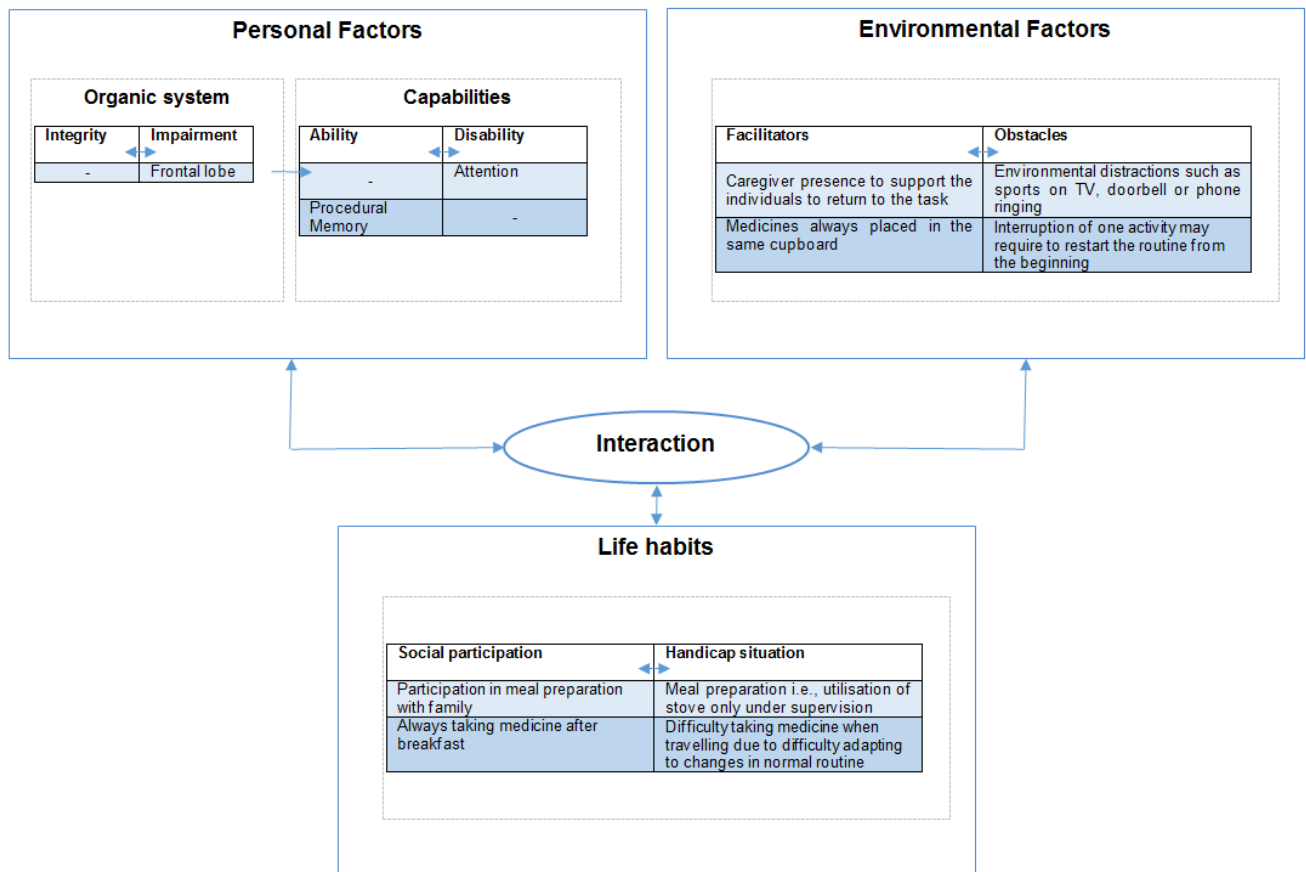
Personal Factors

Organic system

| Integrity | Impairment |
|---|---|
| - | Frontal lobe |

Capabilities

| Ability | Disability |
|---|---|
| - | Attention |
| Procedural Memory | - |

Environmental Factors

| Facilitators | Obstacles |
|---|---|
| Caregiver presence to support the individuals to return to the task | Environmental distractions such as sports on TV, doorbell or phone ringing |
| Medicines always placed in the same cupboard | Interruption of one activity may require to restart the routine from the beginning |

Interaction

Life habits

| Social participation | Handicap situation |
|---|---|
| Participation in meal preparation with family | Meal preparation i.e., utilisation of stove only under supervision |
| Always taking medicine after breakfast | Difficulty taking medicine when travelling due to difficulty adapting to changes in normal routine |